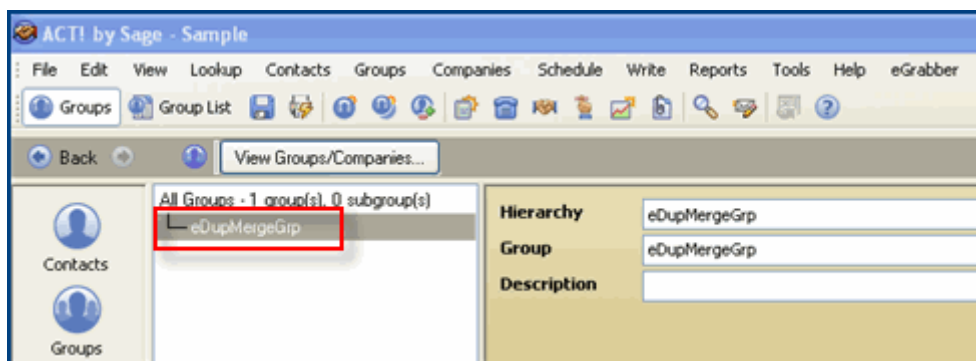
ACT! by Sage - Sample

File Edit View Lookup Contacts Groups Companies Schedule Write Reports Tools Help eGrabber

Groups Group List

Back View Groups/Companies...

Contacts

Groups

All Groups - 1 group(s), 0 subgroup(s)
eDupMergeGrp

| Hierarchy | eDupMergeGrp |
|---|---|
| Group | eDupMergeGrp |
| Description | |